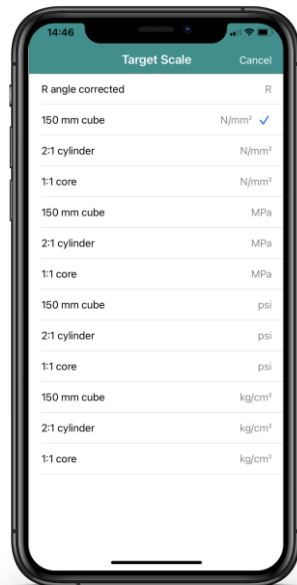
14:46

Target Scale Cancel

| | |
|---|---|
| R angle corrected | R |
| 150 mm cube | N/mm² ✓ |
| 2:1 cylinder | N/mm² |
| 1:1 core | N/mm² |
| 150 mm cube | MPa |
| 2:1 cylinder | MPa |
| 1:1 core | MPa |
| 150 mm cube | psi |
| 2:1 cylinder | psi |
| 1:1 core | psi |
| 150 mm cube | kg/cm² |
| 2:1 cylinder | kg/cm² |
| 1:1 core | kg/cm² |